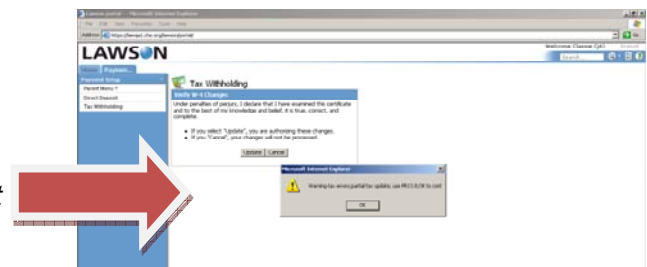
Lawson portal - Microsoft Internet Explorer

File Edit View Favorites Tools Help

Address https://lawsprd.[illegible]/lawson/portal/

Go

LAWSON

Welcome Classue Cptl

Home Payment...

Payment Setup

Parent Menu ?

Direct Deposit

Tax Withholding

Tax Withholding

Verify W-4 Changes

Under penalties of perjury, I declare that I have examined the certificate and to the best of my knowledge and belief, it is true, correct, and complete.

• If you select "Update", you are authorizing these changes.

• If you "Cancel", your changes will not be processed.

Update Cancel

Microsoft Internet Explorer

Warning-tax errors;partial tax update; use PR13.8;OK to cont

OK